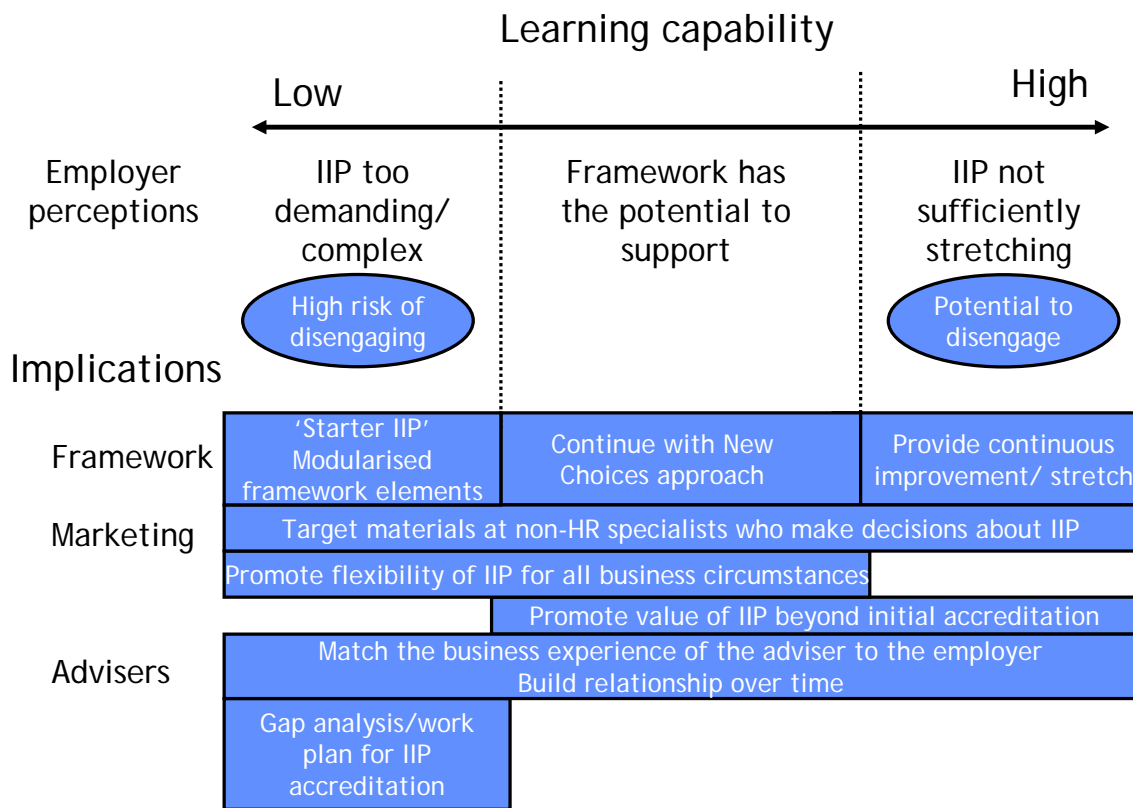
Learning capability

Low

High

Employer perceptions

IIP too demanding/ complex

Framework has the potential to support

IIP not sufficiently stretching

High risk of disengaging

Potential to disengage

Implications

Framework

'Starter IIP' Modularised framework elements

Continue with New Choices approach

Provide continuous improvement/ stretch

Marketing

Target materials at non-HR specialists who make decisions about IIP

Promote flexibility of IIP for all business circumstances

Promote value of IIP beyond initial accreditation

Advisers

Match the business experience of the adviser to the employer
Build relationship over time

Gap analysis/work plan for IIP accreditation